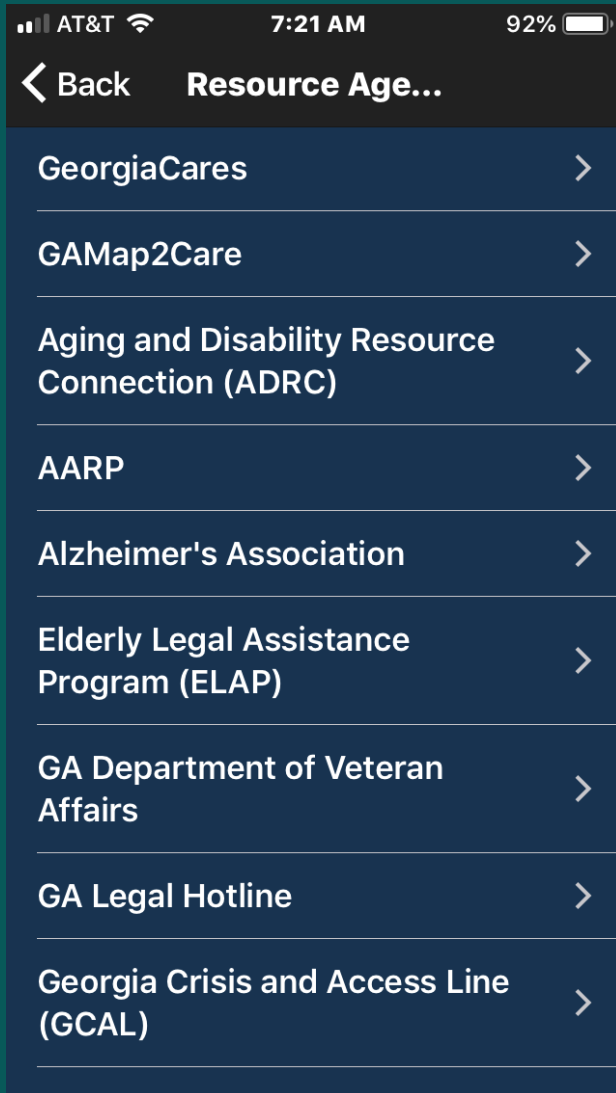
AT&T 7:21 AM 92%

Back Resource Age...

GeorgiaCares

GAMap2Care

Aging and Disability Resource Connection (ADRC)

AARP

Alzheimer's Association

Elderly Legal Assistance Program (ELAP)

GA Department of Veteran Affairs

GA Legal Hotline

Georgia Crisis and Access Line (GCAL)